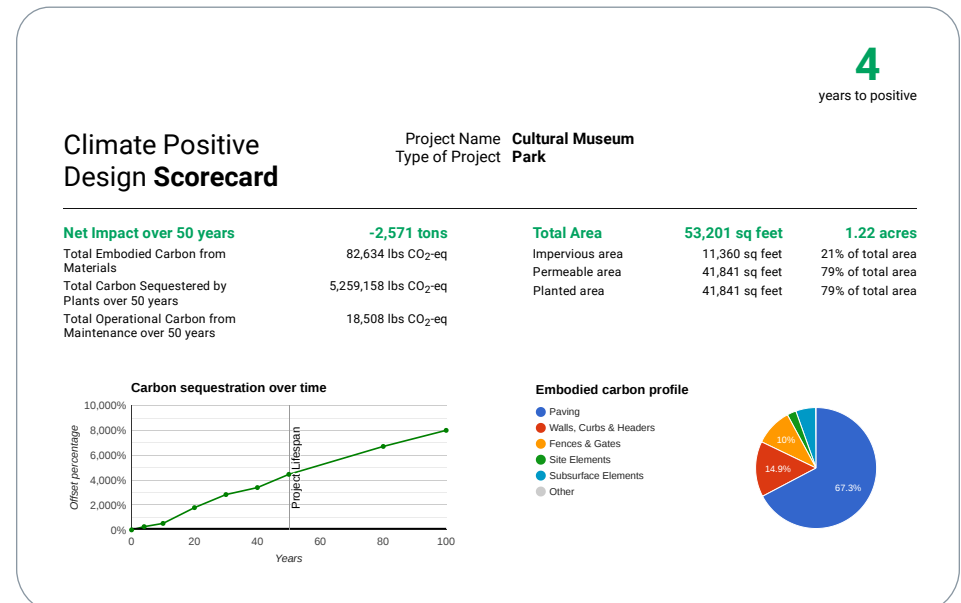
4
years to positive

Climate Positive Design **Scorecard**

Project Name **Cultural Museum**
Type of Project **Park**

| Net Impact over 50 years | -2,571 tons |
|---|---|
| Total Embodied Carbon from Materials | 82,634 lbs $CO_2$-eq |
| Total Carbon Sequestered by Plants over 50 years | 5,259,158 lbs $CO_2$-eq |
| Total Operational Carbon from Maintenance over 50 years | 18,508 lbs $CO_2$-eq |

| Total Area | 53,201 sq feet | 1.22 acres |
|---|---|---|
| Impervious area | 11,360 sq feet | 21% of total area |
| Permeable area | 41,841 sq feet | 79% of total area |
| Planted area | 41,841 sq feet | 79% of total area |

Carbon sequestration over time
10,000%
8,000%
6,000%
4,000%
2,000%
0%
Offset percentage
0
20
40
60
80
100
Years
Project Lifespan

Embodied carbon profile
Paving
Walls, Curbs & Headers
Fences & Gates
Site Elements
Subsurface Elements
Other
67.3%
14.9%
10%